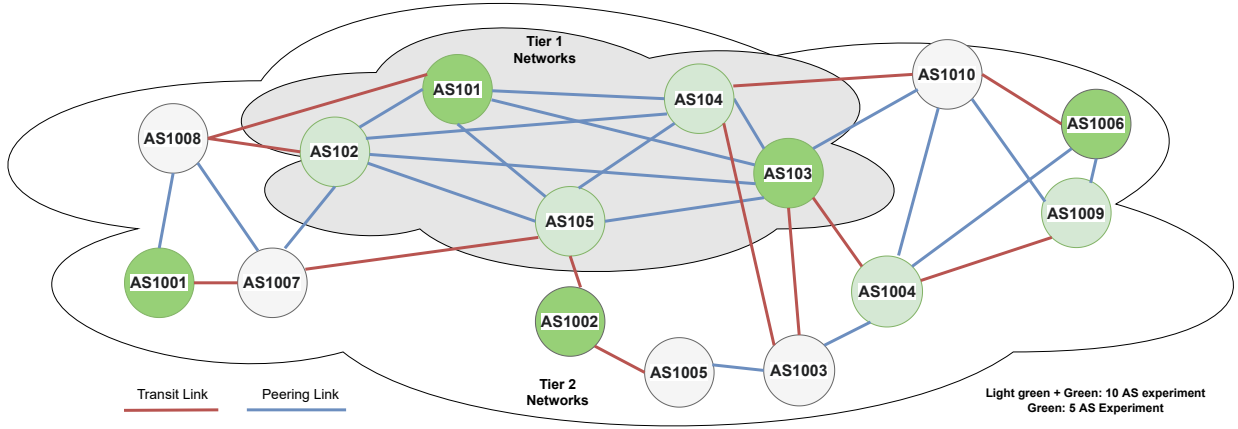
Tier 1
Networks

AS101
AS104
AS1010
AS1008
AS102
AS103
AS1006
AS105
AS1009
AS1001
AS1007
AS1004
AS1002
AS1005
AS1003

Tier 2
Networks

Transit Link
Peering Link

Light green + Green: 10 AS experiment
Green: 5 AS Experiment